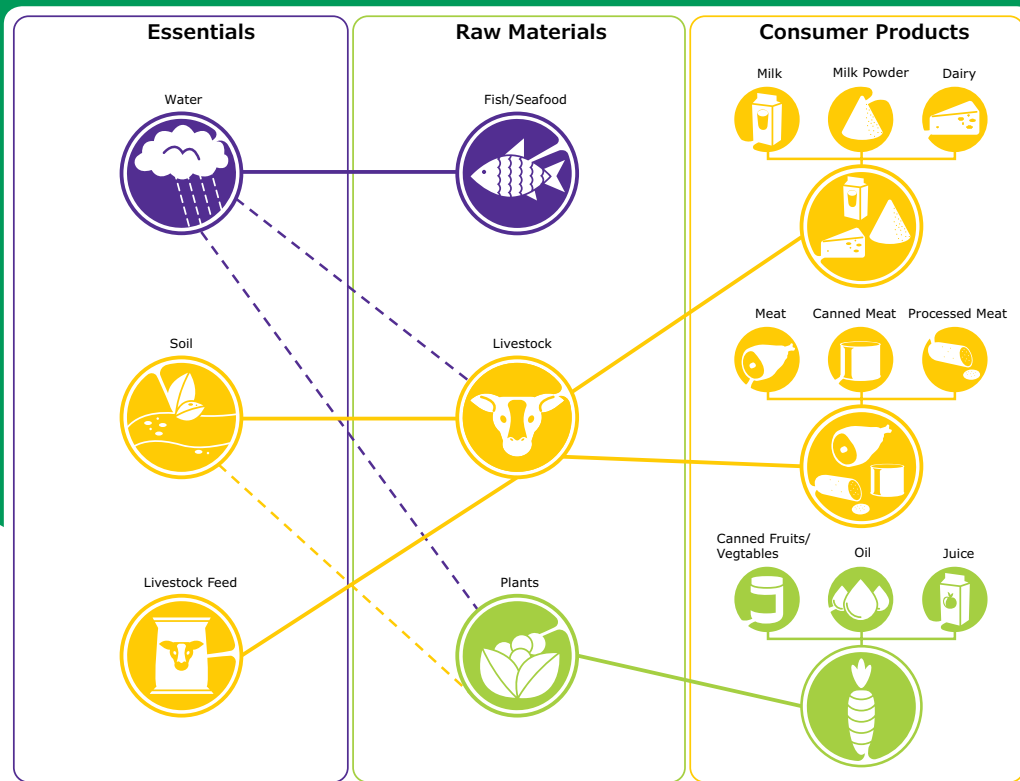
Essentials

Water

Soil

Livestock Feed

Raw Materials

Fish/Seafood

Livestock

Plants

Consumer Products

Milk

Milk Powder

Dairy

Meat

Canned Meat

Processed Meat

Canned Fruits/ Vegtables

Oil

Juice